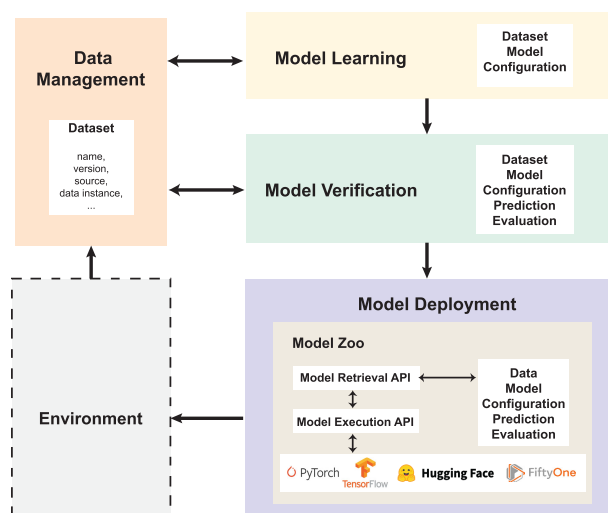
Data Management

Dataset

name,
version,
source,
data instance,
...

Model Learning

Dataset
Model
Configuration

Model Verification

Dataset
Model
Configuration
Prediction
Evaluation

Environment

Model Deployment

Model Zoo

Model Retrieval API

Model Execution API

Data
Model
Configuration
Prediction
Evaluation

PyTorch TensorFlow Hugging Face FiftyOne